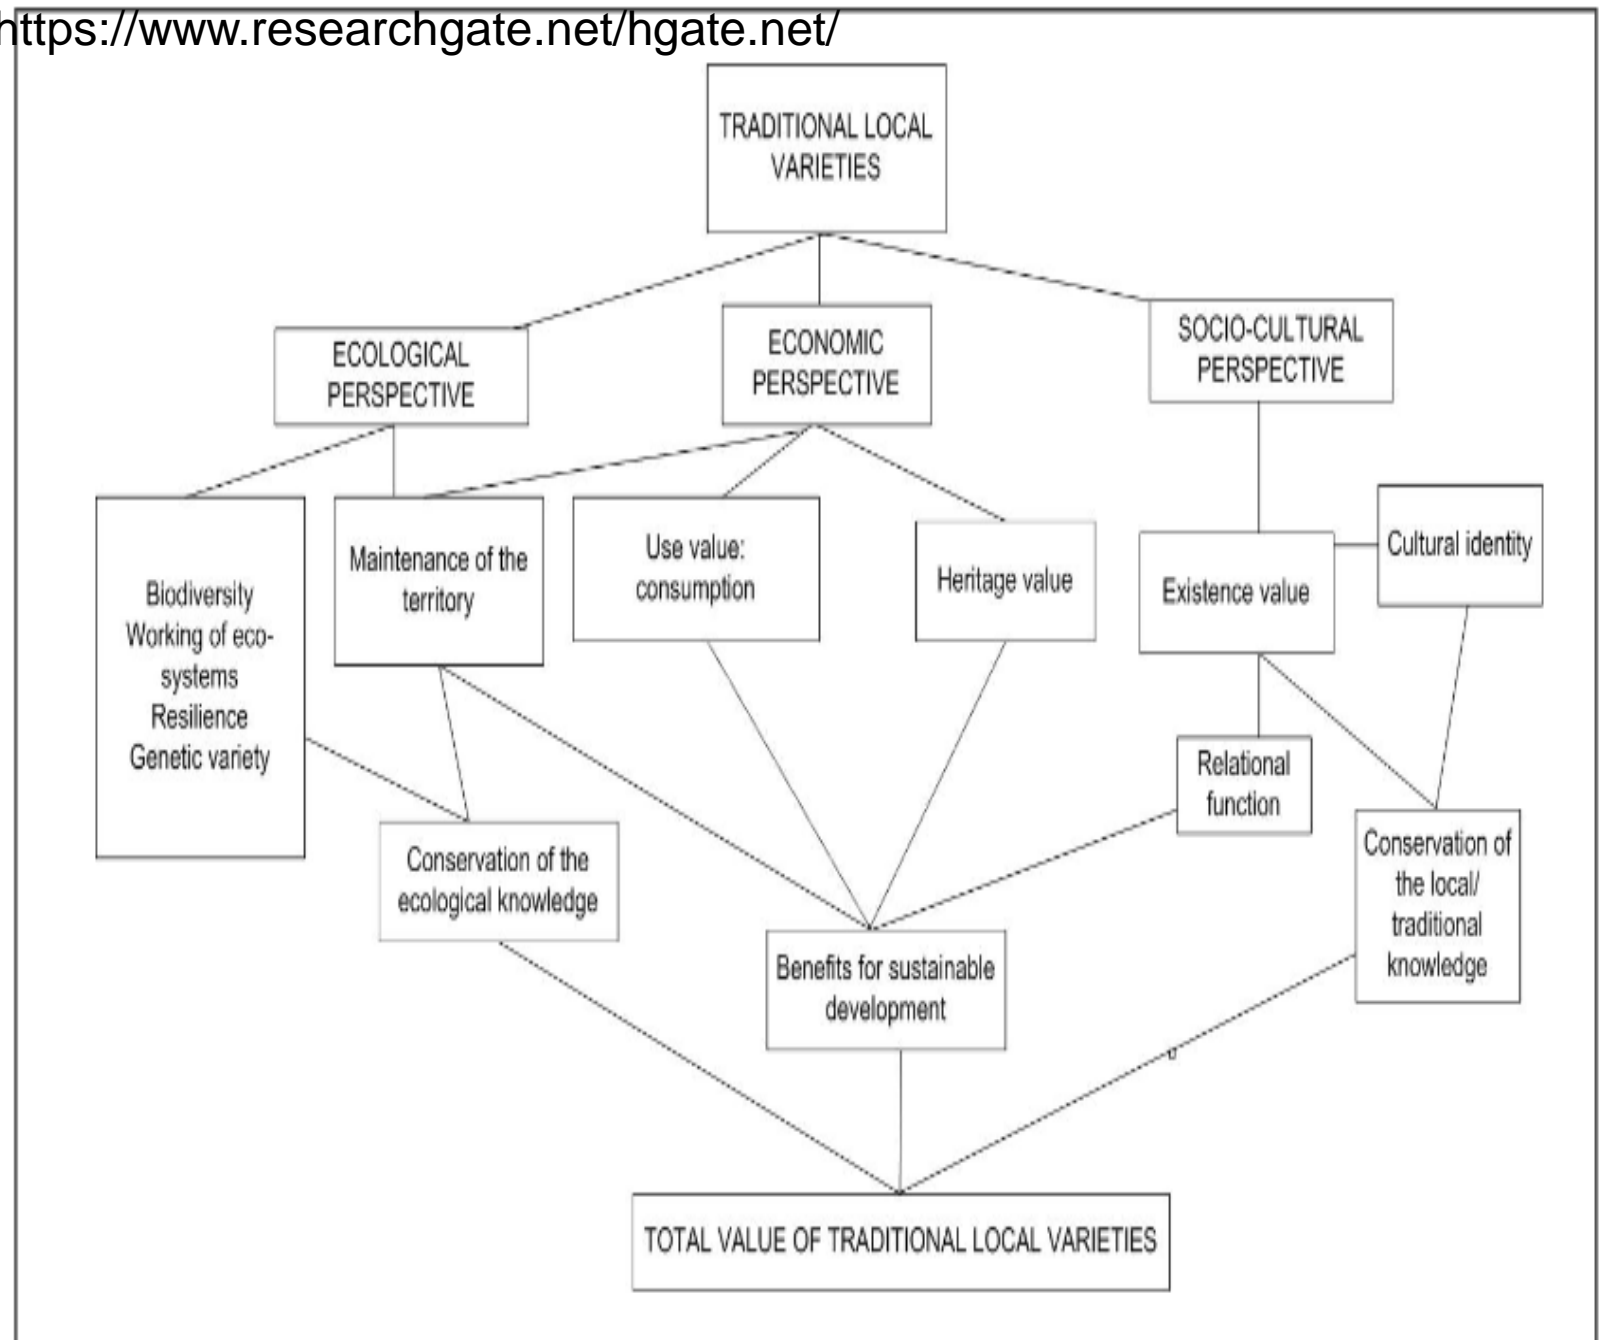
https://www.researchgate.net/hgate.net/

TRADITIONAL LOCAL VARIETIES

ECOLOGICAL PERSPECTIVE

ECONOMIC PERSPECTIVE

SOCIO-CULTURAL PERSPECTIVE

Biodiversity
Working of eco-systems
Resilience
Genetic variety

Maintenance of the territory

Use value: consumption

Heritage value

Existence value

Cultural identity

Relational function

Conservation of the ecological knowledge

Benefits for sustainable development

Conservation of the local/ traditional knowledge

TOTAL VALUE OF TRADITIONAL LOCAL VARIETIES